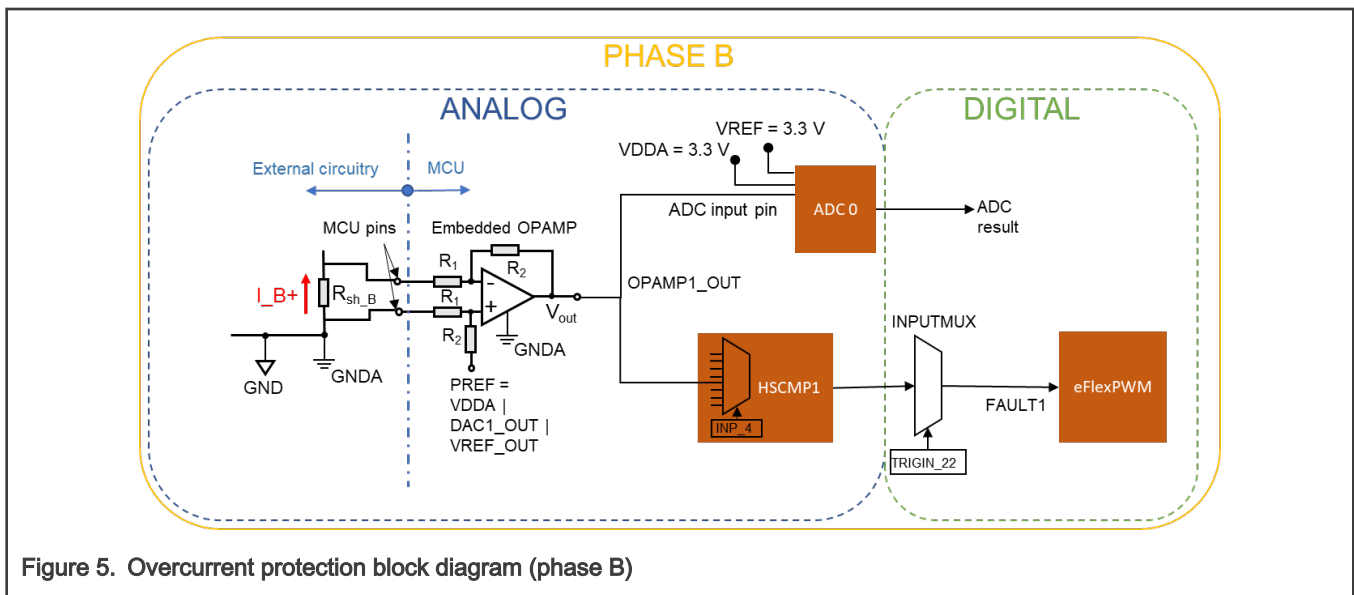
PHASE B

ANALOG

DIGITAL

VREF = 3.3 V

VDDA = 3.3 V

External circuitry

MCU

ADC input pin

ADC 0

ADC result

MCU pins

Embedded OPAMP

$R_1$

$R_2$

I_B+

$R_{sh\_B}$

$R_1$

-

+

OPAMP1_OUT

$V_{out}$

$R_2$

GNDA

GND

GNDA

INPUTMUX

PREF = VDDA | DAC1_OUT | VREF_OUT

HSCMP1

eFlexPWM

FAULT1

INP_4

TRIGIN_22

Figure 5. Overcurrent protection block diagram (phase B)